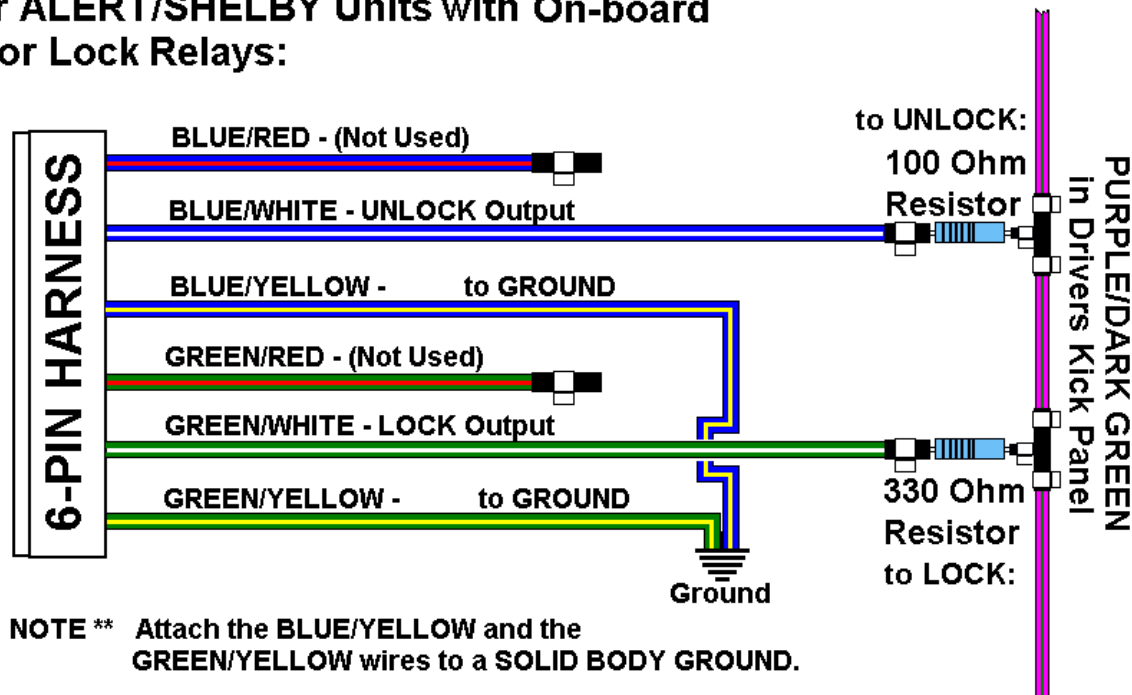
r ALERT/SHELBY Units with On-board
or Lock Relays:

6-PIN HARNESS

BLUE/RED - (Not Used)

BLUE/WHITE - UNLOCK Output

BLUE/YELLOW - to GROUND

GREEN/RED - (Not Used)

GREEN/WHITE - LOCK Output

GREEN/YELLOW - to GROUND

Ground

to UNLOCK:
100 Ohm
Resistor

330 Ohm
Resistor
to LOCK:

PURPLE/DARK GREEN
in Drivers Kick Panel

NOTE ** Attach the BLUE/YELLOW and the GREEN/YELLOW wires to a SOLID BODY GROUND.